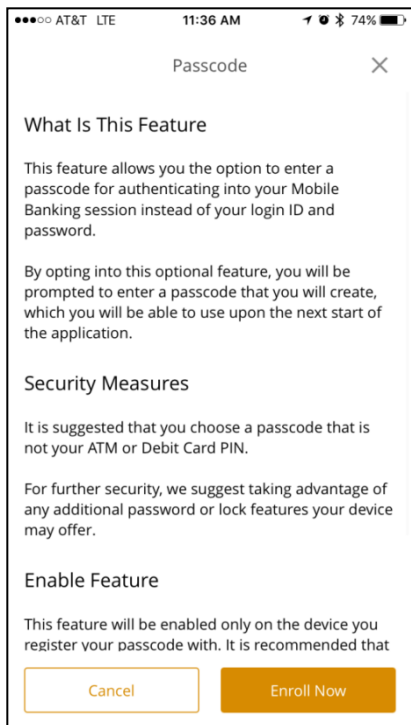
●●●○○ AT&T LTE 11:36 AM 74%

Passcode ×

What Is This Feature

This feature allows you the option to enter a passcode for authenticating into your Mobile Banking session instead of your login ID and password.

By opting into this optional feature, you will be prompted to enter a passcode that you will create, which you will be able to use upon the next start of the application.

Security Measures

It is suggested that you choose a passcode that is not your ATM or Debit Card PIN.

For further security, we suggest taking advantage of any additional password or lock features your device may offer.

Enable Feature

This feature will be enabled only on the device you register your passcode with. It is recommended that

Cancel

Enroll Now